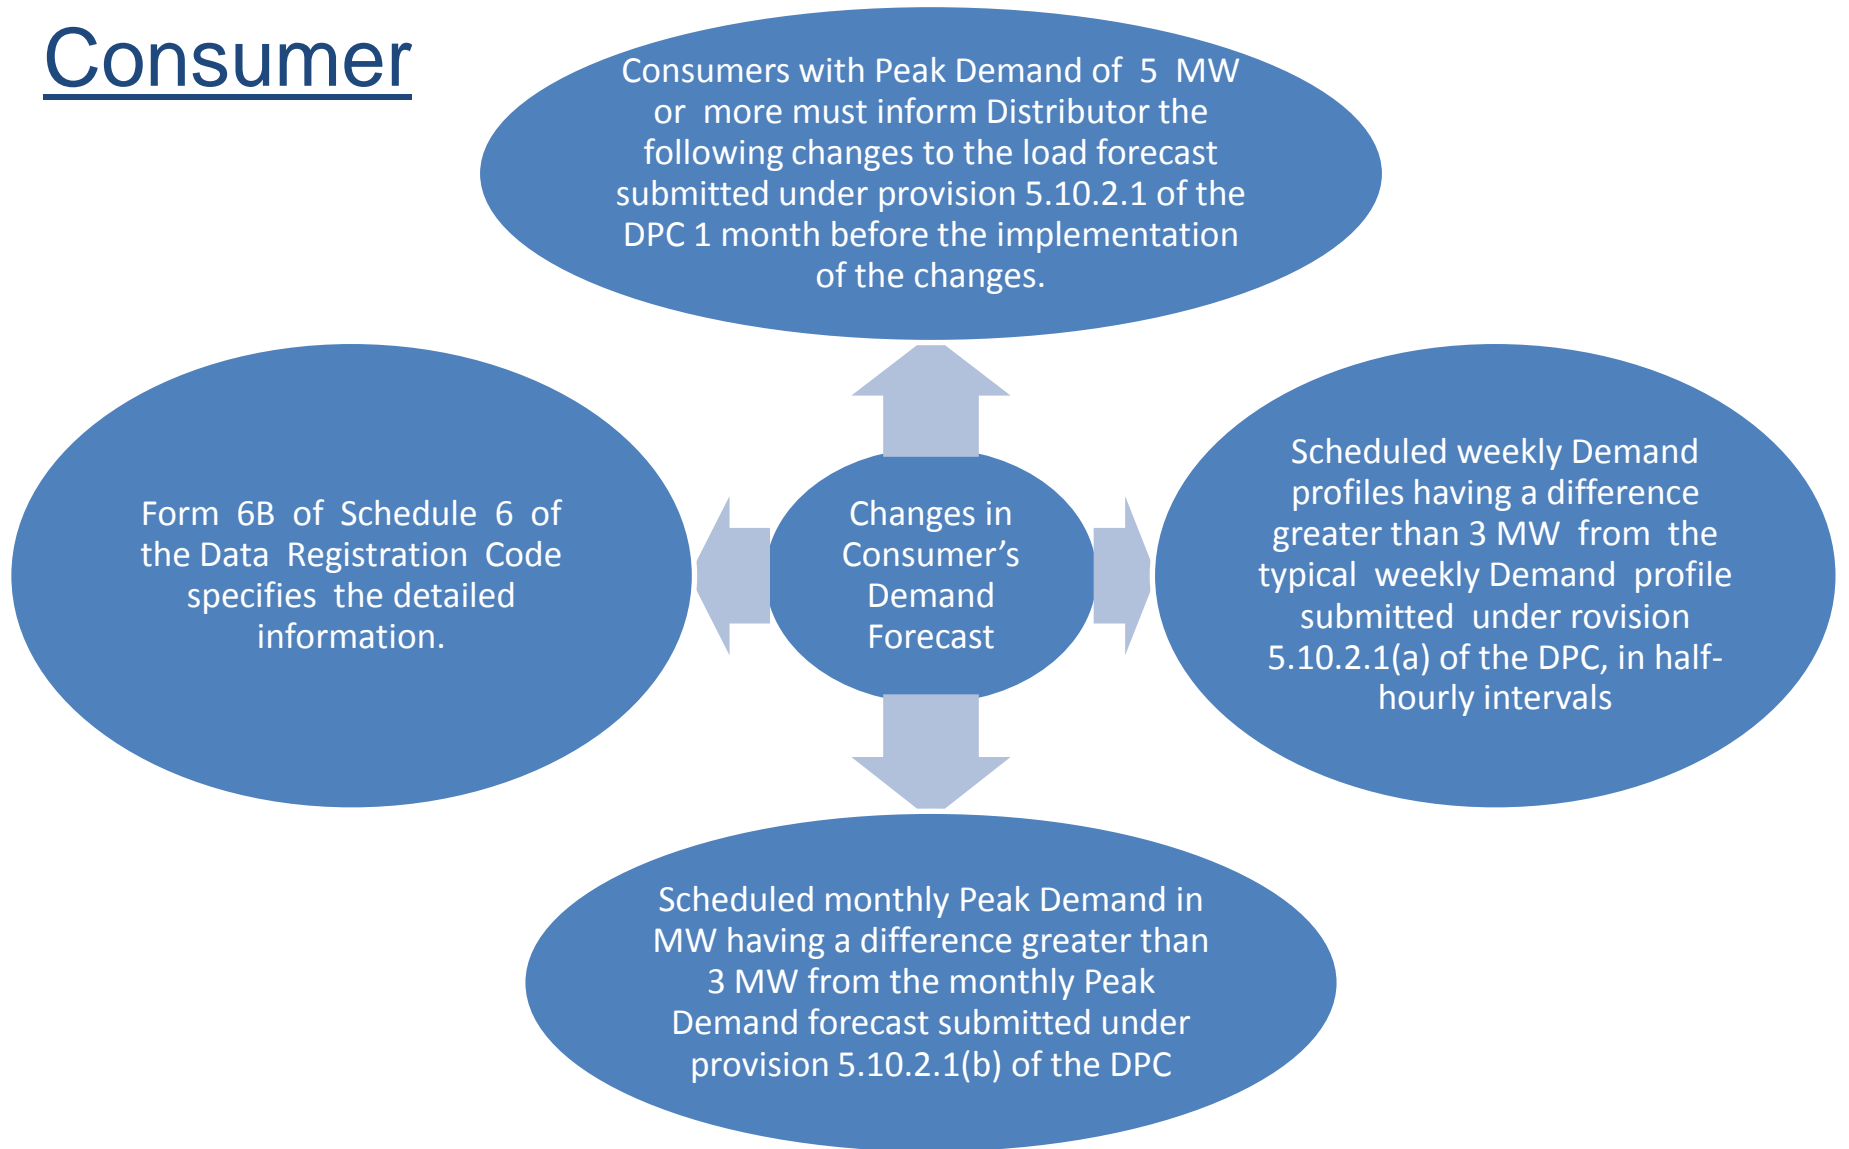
Consumer

Consumers with Peak Demand of 5 MW or more must inform Distributor the following changes to the load forecast submitted under provision 5.10.2.1 of the DPC 1 month before the implementation of the changes.

Form 6B of Schedule 6 of the Data Registration Code specifies the detailed information.

Changes in Consumer's Demand Forecast

Scheduled weekly Demand profiles having a difference greater than 3 MW from the typical weekly Demand profile submitted under rovision 5.10.2.1(a) of the DPC, in half-hourly intervals

Scheduled monthly Peak Demand in MW having a difference greater than 3 MW from the monthly Peak Demand forecast submitted under provision 5.10.2.1(b) of the DPC